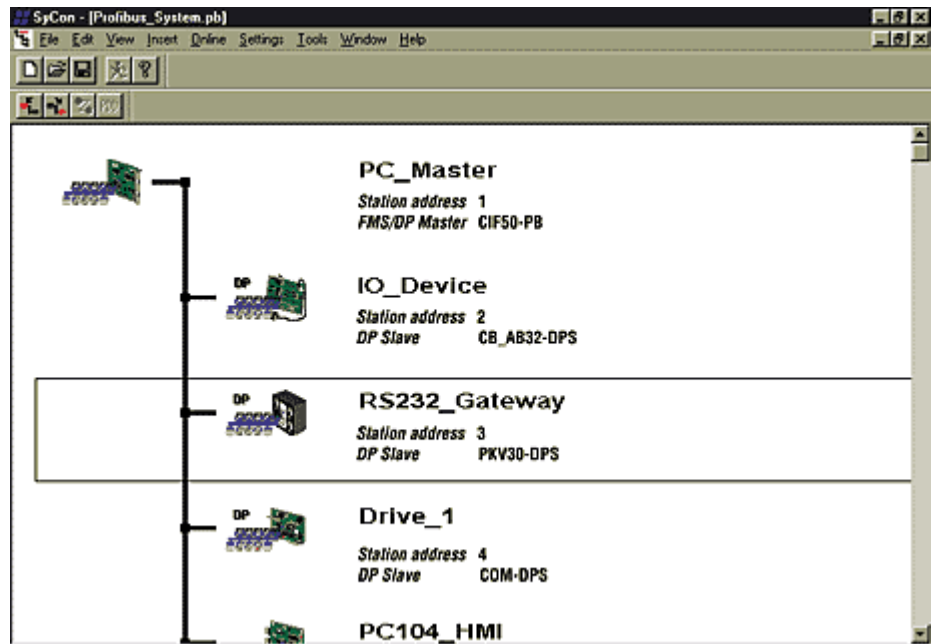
SyCon - [Profibus_System.pb]
File Edit View Insert Online Settings Tools Window Help

PC_Master
Station address 1
FMS/DP Master CIF50-PB

DP
IO_Device
Station address 2
DP Slave CB_AB32-DPS

DP
RS232_Gateway
Station address 3
DP Slave PKV30-DPS

DP
Drive_1
Station address 4
DP Slave COM-DPS

PC104_HMI